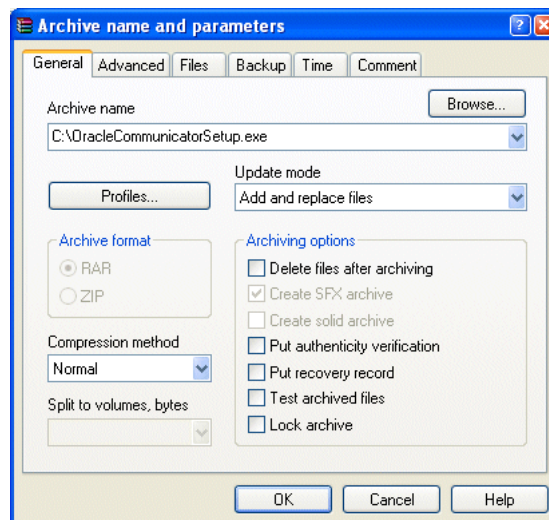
Archive name and parameters

General | Advanced | Files | Backup | Time | Comment

Archive name
Browse...
C:\OracleCommunicatorSetup.exe

Profiles...

Update mode
Add and replace files

Archive format
RAR
ZIP

Archiving options
Delete files after archiving
Create SFX archive
Create solid archive
Put authenticity verification
Put recovery record
Test archived files
Lock archive

Compression method
Normal

Split to volumes, bytes

OK
Cancel
Help